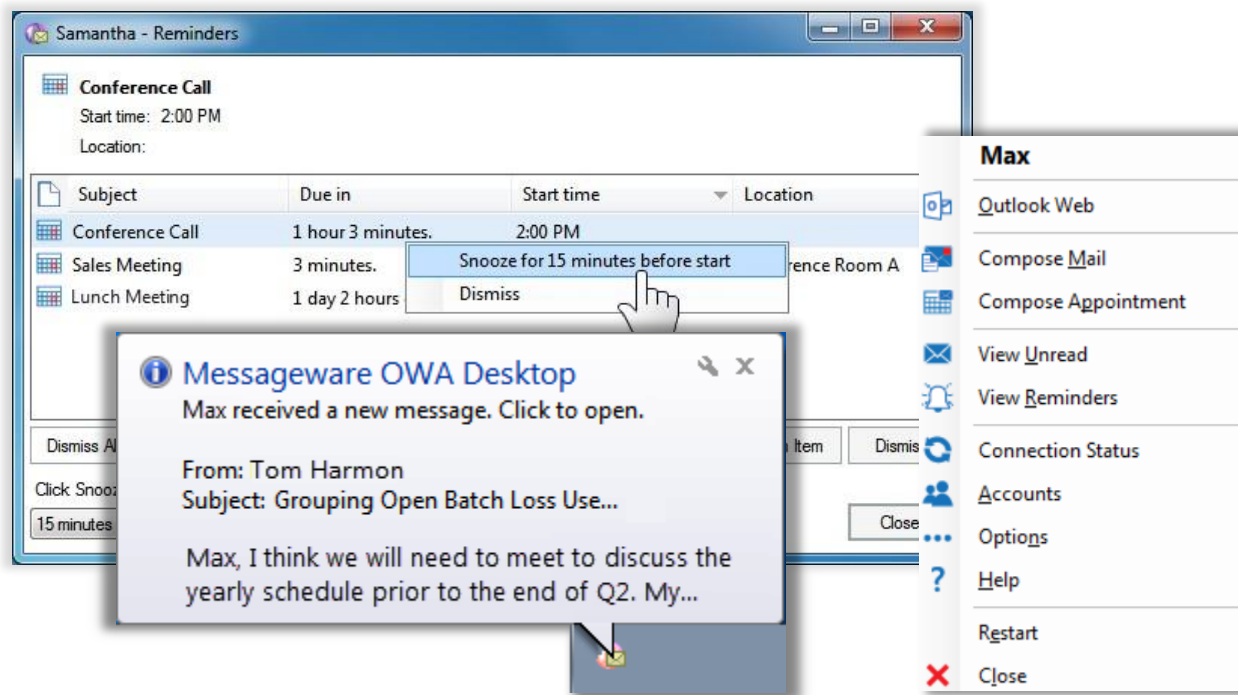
Samantha - Reminders

Conference Call
Start time: 2:00 PM
Location:

| Subject | Due in | Start time | Location |
|---|---|---|---|
| Conference Call | 1 hour 3 minutes. | 2:00 PM | |
| Sales Meeting | 3 minutes. | | rence Room A |
| Lunch Meeting | 1 day 2 hours | | |

Snooze for 15 minutes before start
Dismiss

Dismiss Al
Item
Dismis
Click Snooz
15 minutes
Close

Messageware OWA Desktop
Max received a new message. Click to open.

From: Tom Harmon
Subject: Grouping Open Batch Loss Use...

Max, I think we will need to meet to discuss the yearly schedule prior to the end of Q2. My...

Max
Outlook Web
Compose Mail
Compose Appointment
View Unread
View Reminders
Connection Status
Accounts
Options
Help
Restart
Close